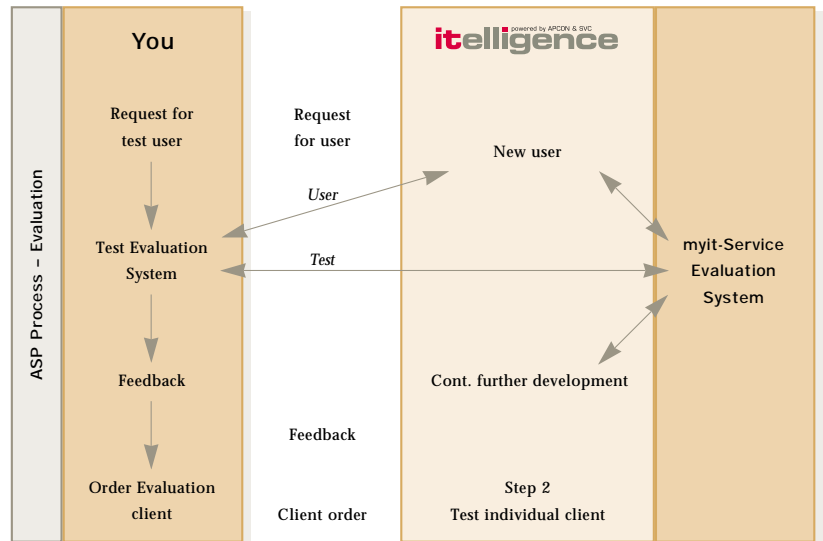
ASP Process – Evaluation

You

Request for test user

Test Evaluation System

Feedback

Order Evaluation client

Request for user

User

Test

Feedback

Client order

itelligence powered by APCON & SVC

New user

Cont. further development

Step 2
Test individual client

myit-Service Evaluation System